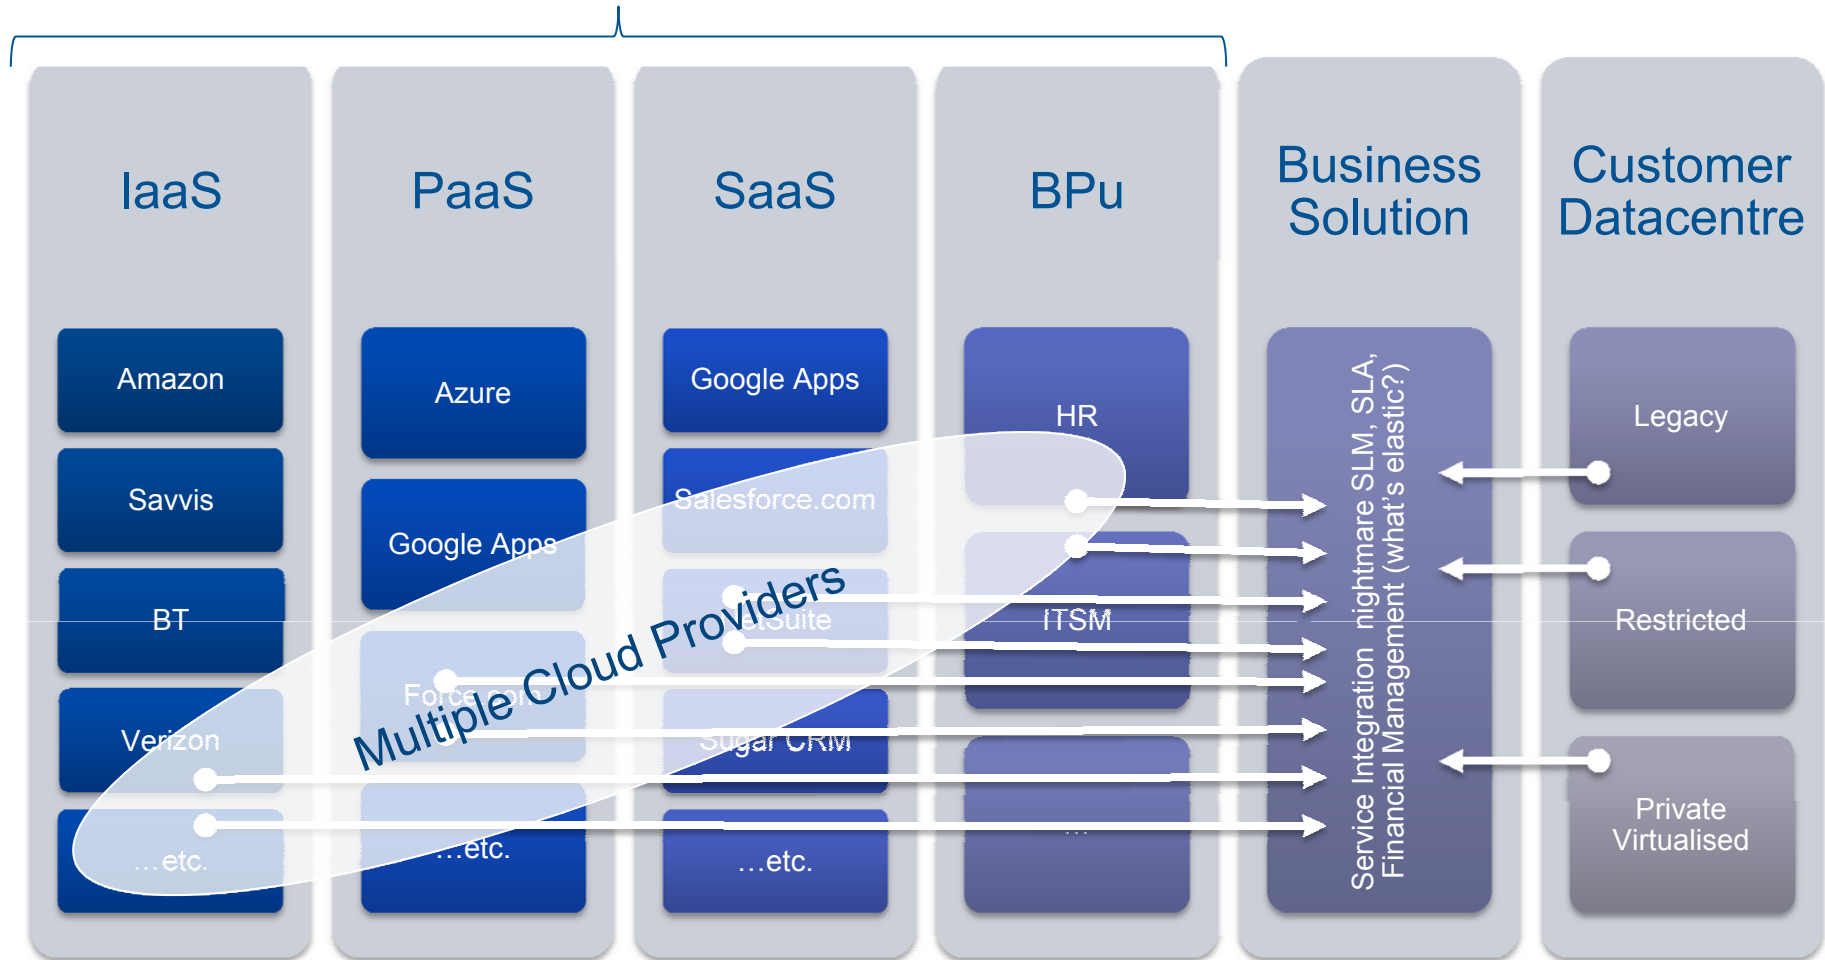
IaaS

Amazon

Savvis

BT

Verizon

…etc.

PaaS

Azure

Google Apps

Force.com

…etc.

SaaS

Google Apps

Salesforce.com

NetSuite

Sugar CRM

…etc.

BPu

HR

ITSM

…

Business Solution

Service Integration nightmare SLM, SLA, Financial Management (what's elastic?)

Customer Datacentre

Legacy

Restricted

Private Virtualised

Multiple Cloud Providers